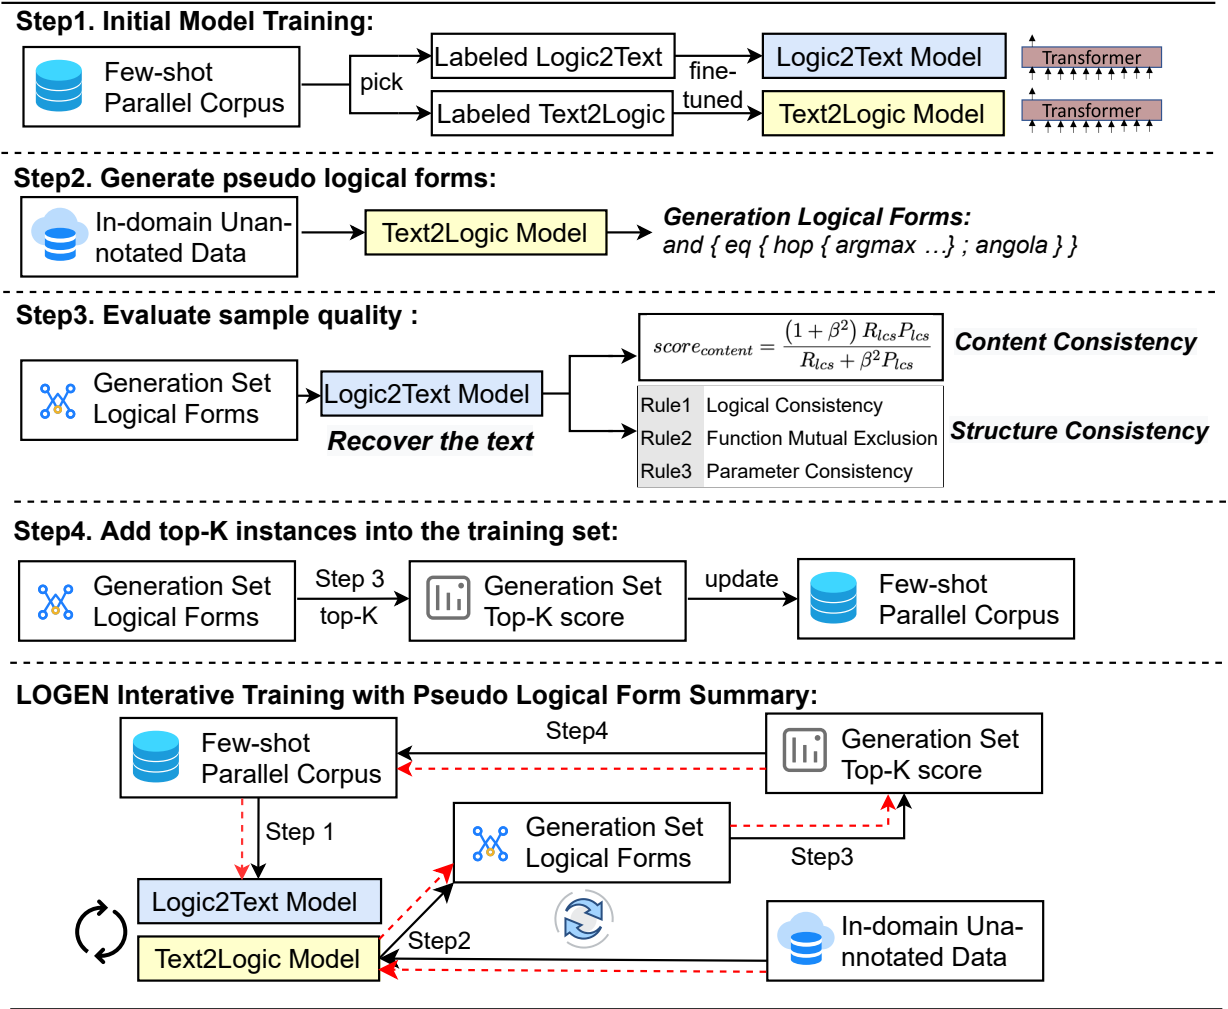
Step1. Initial Model Training:

Few-shot Parallel Corpus

pick

Labeled Logic2Text

Labeled Text2Logic

fine-tuned

Logic2Text Model

Text2Logic Model

Transformer

Transformer

Step2. Generate pseudo logical forms:

In-domain Unannotated Data

Text2Logic Model

Generation Logical Forms:
and { eq { hop { argmax …} ; angola } }

Step3. Evaluate sample quality :

Generation Set Logical Forms

Logic2Text Model

Recover the text

$score_{content} = \frac{(1+\beta^2) R_{lcs} P_{lcs}}{R_{lcs} + \beta^2 P_{lcs}}$

Content Consistency

| Rule1 | Logical Consistency |
|---|---|
| Rule2 | Function Mutual Exclusion |
| Rule3 | Parameter Consistency |

Structure Consistency

Step4. Add top-K instances into the training set:

Generation Set Logical Forms

Step 3
top-K

Generation Set Top-K score

update

Few-shot Parallel Corpus

LOGEN Interative Training with Pseudo Logical Form Summary:

Few-shot Parallel Corpus

Step4

Generation Set Top-K score

Step 1

Generation Set Logical Forms

Step3

Logic2Text Model

Text2Logic Model

Step2

In-domain Unannotated Data